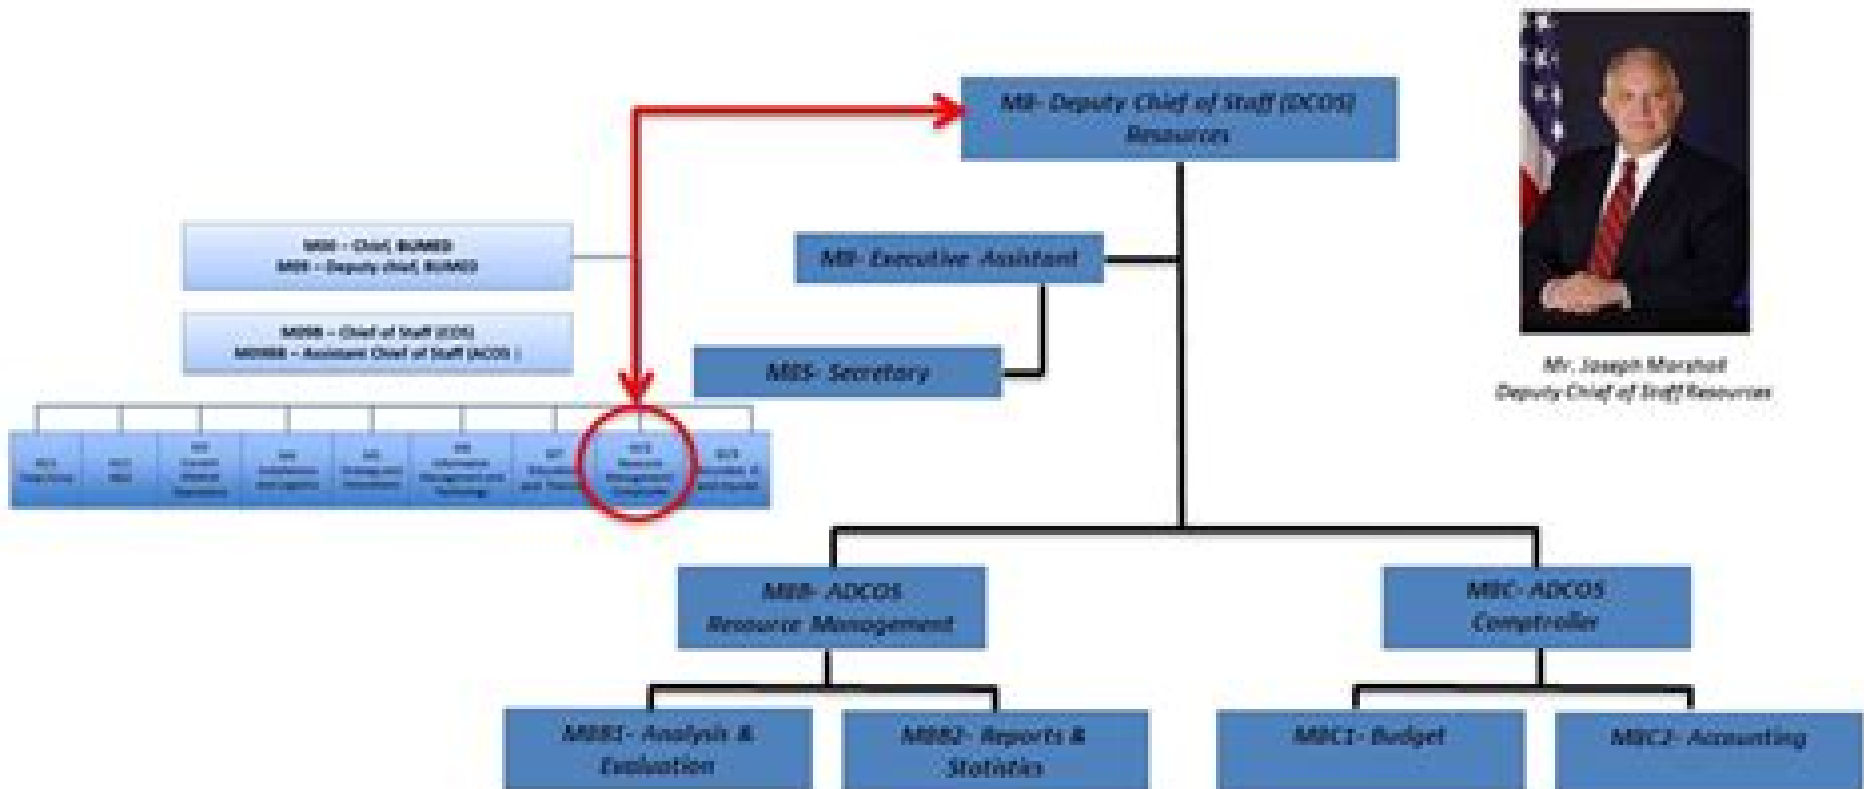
M8- Deputy Chief of Staff (DCOS) Resources

M00 - Chief, BUMED
M09 - Deputy chief, BUMED

M09B - Chief of Staff (COS)
M09BB - Assistant Chief of Staff (ACOS)

M8- Executive Assistant

M8S- Secretary

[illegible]

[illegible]

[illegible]

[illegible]

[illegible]

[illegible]

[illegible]

M8 Resource Management Comptroller

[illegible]

Mr. Joseph Marshall
Deputy Chief of Staff Resources

M8B- ADCOS
Resource Management

M8C- ADCOS
Comptroller

M8B1- Analysis & Evaluation

M8B2- Reports & Statistics

M8C1- Budget

M8C2- Accounting